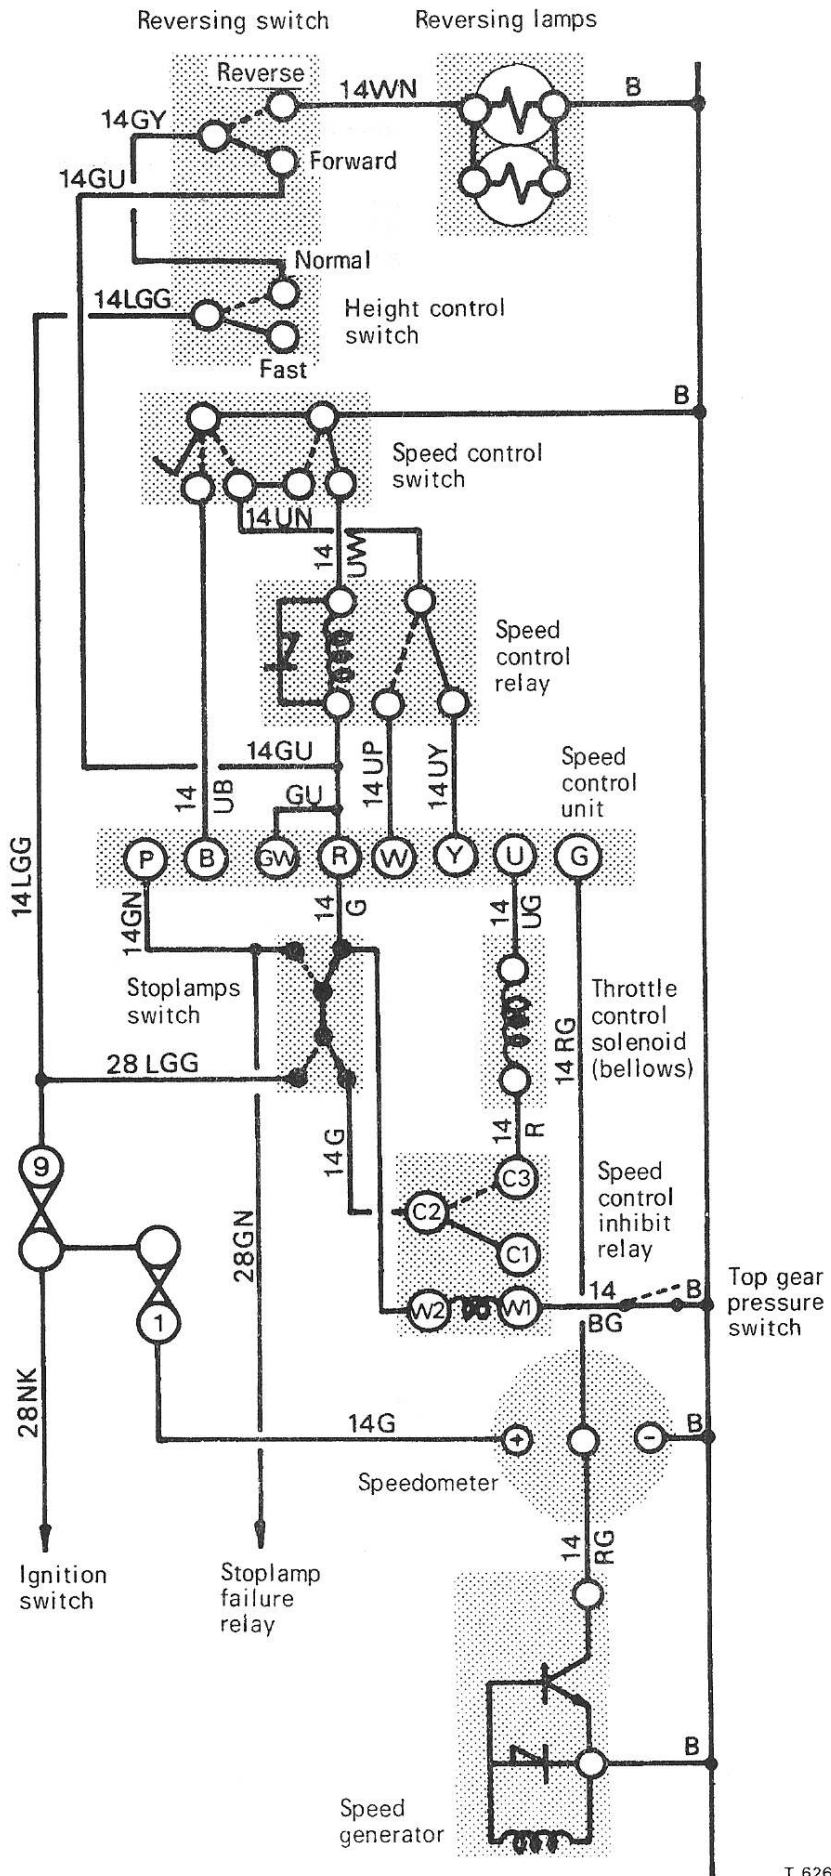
Reversing switch
Reversing lamps

Reverse
14WN
B
14GY
Forward
14GU
Normal
14LGG
Height control switch
Fast
B
Speed control switch
14UN
14 UW
Speed control relay
14GU
14UP
14UY
Speed control unit
14 UB
GU
14LGG
P B GW R W Y U G
14GN
14 G
14 UG
Stoplamps switch
Throttle control solenoid (bellows)
14 RG
28 LGG
14 R
9
C3
14G
Speed control inhibit relay
C2
C1
28GN
W2 W1
14 BG
B
Top gear pressure switch
1
28NK
14G
B
Speedometer
14 RG
Ignition switch
Stoplamp failure relay
B
Speed generator
T 626